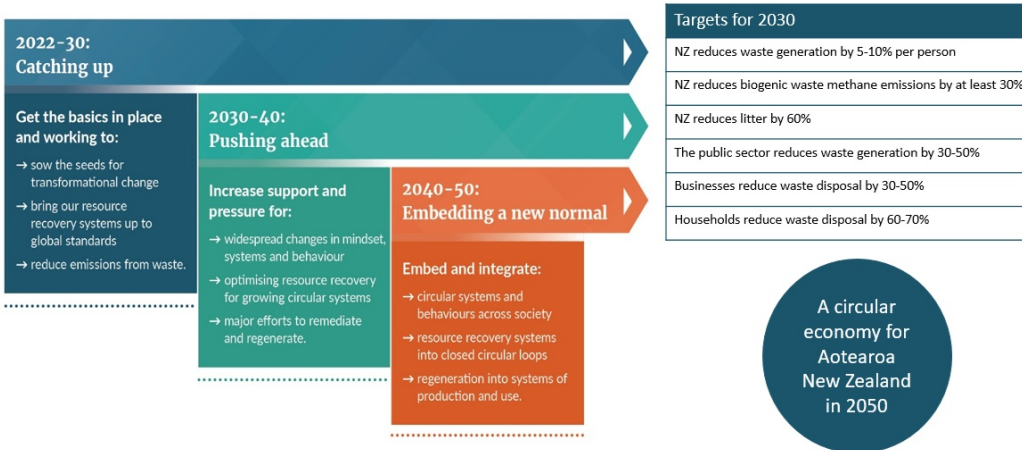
2022–30:
Catching up

Get the basics in place and working to:

→ sow the seeds for transformational change

→ bring our resource recovery systems up to global standards

→ reduce emissions from waste.

2030–40:
Pushing ahead

Increase support and pressure for:

→ widespread changes in mindset, systems and behaviour

→ optimising resource recovery for growing circular systems

→ major efforts to remediate and regenerate.

2040–50:
Embedding a new normal

Embed and integrate:

→ circular systems and behaviours across society

→ resource recovery systems into closed circular loops

→ regeneration into systems of production and use.

| Targets for 2030 |
|---|
| NZ reduces waste generation by 5-10% per person |
| NZ reduces biogenic waste methane emissions by at least 30% |
| NZ reduces litter by 60% |
| The public sector reduces waste generation by 30-50% |
| Businesses reduce waste disposal by 30-50% |
| Households reduce waste disposal by 60-70% |

A circular economy for Aotearoa New Zealand in 2050